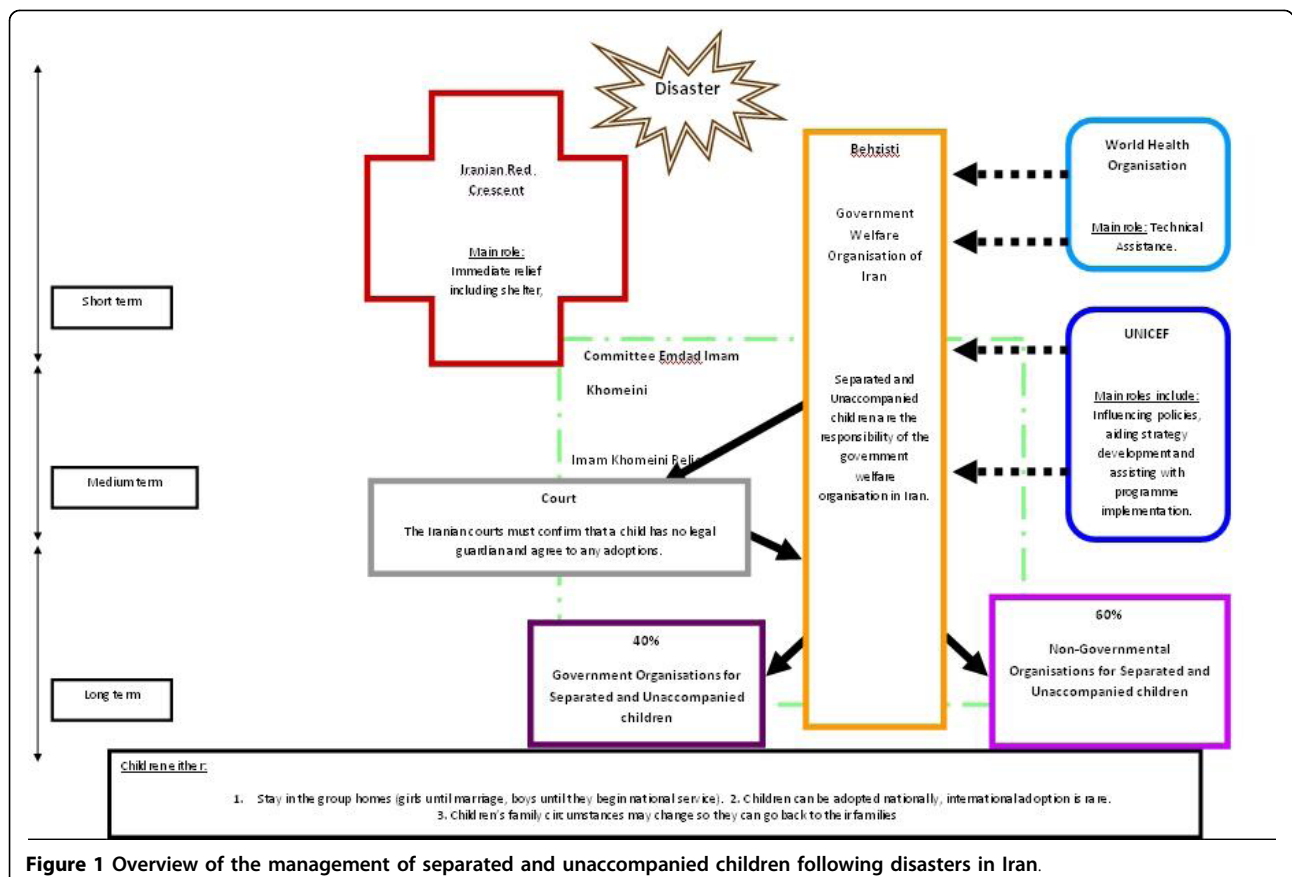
Disaster

Iranian Red Crescent

Main role: Immediate relief including shelter,

Behzisti

Government Welfare Organisation of Iran

Separated and Unaccompanied children are the responsibility of the government welfare organisation in Iran.

World Health Organisation

Main role: Technical Assistance.

UNICEF

Main roles include: Influencing policies, aiding strategy development and assisting with programme implementation.

Short term

Medium term

Long term

Committee Emdad Imam Khomeini

Imam Khomeini Relie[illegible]

Court

The Iranian courts must confirm that a child has no legal guardian and agree to any adoptions.

40%

Government Organisations for Separated and Unaccompanied children

60%

Non-Governmental Organisations for Separated and Unaccompanied children

Children either:

1. Stay in the group homes (girls until marriage, boys until they begin national service). 2. Children can be adopted nationally, international adoption is rare. 3. Children's family circumstances may change so they can go back to their families

Figure 1 Overview of the management of separated and unaccompanied children following disasters in Iran.